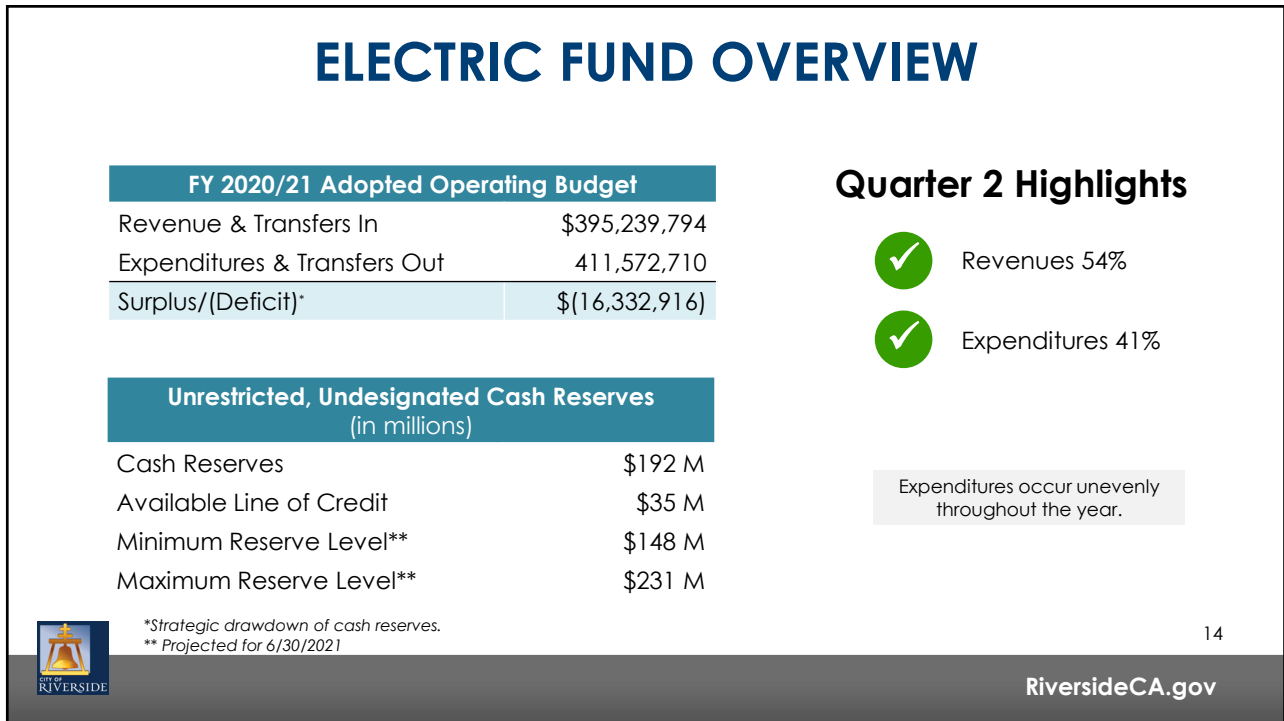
ELECTRIC FUND OVERVIEW

| FY 2020/21 Adopted Operating Budget | |
|---|---|
| Revenue & Transfers In | \$395,239,794 |
| Expenditures & Transfers Out | 411,572,710 |
| Surplus/(Deficit)* | \$(16,332,916) |

| Unrestricted, Undesignated Cash Reserves (in millions) | |
|---|---|
| Cash Reserves | \$192 M |
| Available Line of Credit | \$35 M |
| Minimum Reserve Level** | \$148 M |
| Maximum Reserve Level** | \$231 M |

Quarter 2 Highlights

Revenues 54%

Expenditures 41%

Expenditures occur unevenly throughout the year.

*Strategic drawdown of cash reserves.
** Projected for 6/30/2021

14

CITY OF RIVERSIDE

RiversideCA.gov